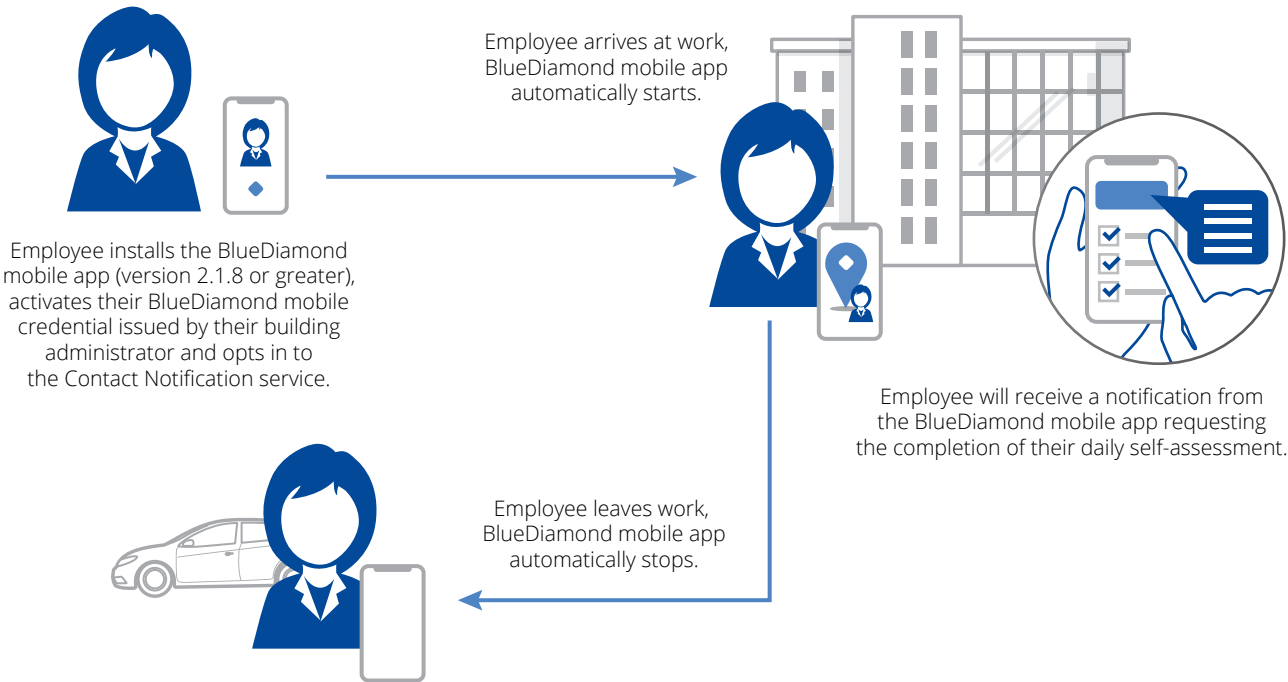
Employee installs the BlueDiamond mobile app (version 2.1.8 or greater), activates their BlueDiamond mobile credential issued by their building administrator and opts in to the Contact Notification service.

Employee arrives at work, BlueDiamond mobile app automatically starts.

Employee will receive a notification from the BlueDiamond mobile app requesting the completion of their daily self-assessment.

Employee leaves work, BlueDiamond mobile app automatically stops.